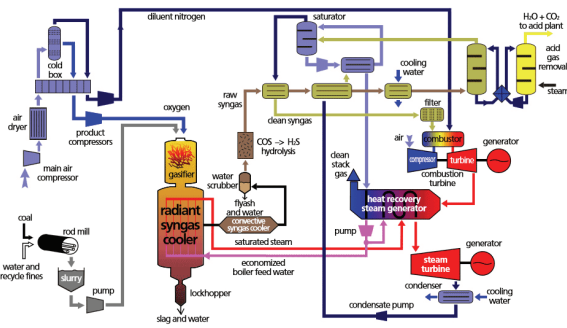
diluent nitrogen

saturator

$H_2O + CO_2$ to acid plant

acid gas removal

steam

cold box

air dryer

main air compressor

product compressors

oxygen

raw syngas

clean syngas

cooling water

filter

air

combustor

compressor

turbine

generator

combustion turbine

COS -> $H_2S$ hydrolysis

water scrubber

flyash and water

convective syngas cooler

gasifier

radiant syngas cooler

clean stack gas

heat recovery steam generator

pump

saturated steam

economized boiler feed water

coal

rod mill

water and recycle fines

slurry

pump

lockhopper

slag and water

generator

steam turbine

condenser

cooling water

condensate pump